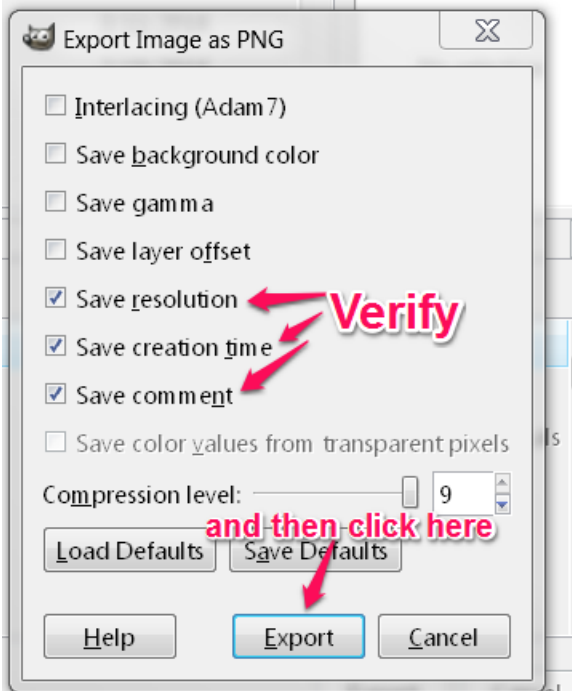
Export Image as PNG

Interlacing (Adam7)

Save background color

Save gamma

Save layer offset

Save resolution

Save creation time

Save comment

Save color values from transparent pixels

Compression level: 9

Verify

and then click here

Load Defaults

Save Defaults

Help

Export

Cancel